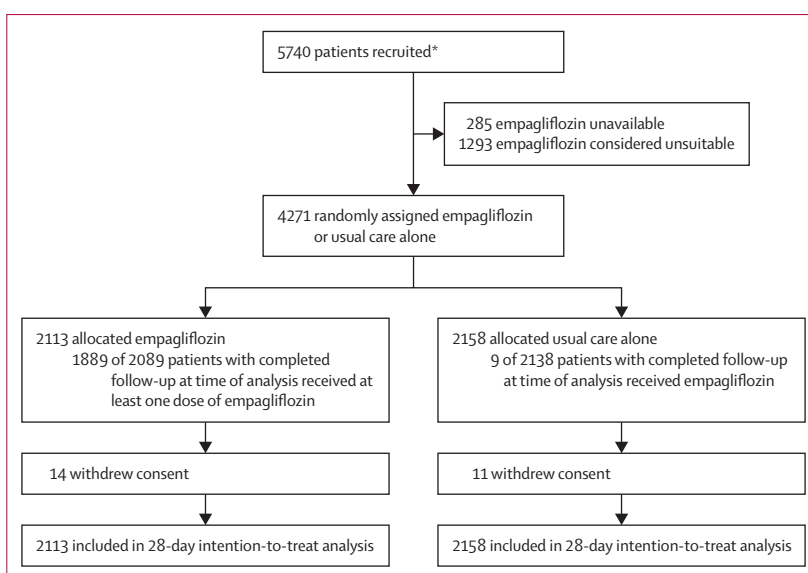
5740 patients recruited*

285 empagliflozin unavailable
1293 empagliflozin considered unsuitable

4271 randomly assigned empagliflozin or usual care alone

2113 allocated empagliflozin
1889 of 2089 patients with completed follow-up at time of analysis received at least one dose of empagliflozin

2158 allocated usual care alone
9 of 2138 patients with completed follow-up at time of analysis received empagliflozin

14 withdrew consent

11 withdrew consent

2113 included in 28-day intention-to-treat analysis

2158 included in 28-day intention-to-treat analysis